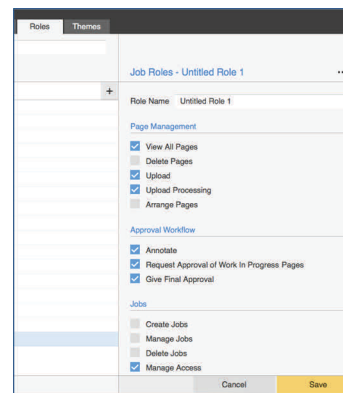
Roles
Themes

+

Job Roles - Untitled Role 1

Role Name Untitled Role 1

Page Management

View All Pages
Delete Pages
Upload
Upload Processing
Arrange Pages

Approval Workflow

Annotate
Request Approval of Work In Progress Pages
Give Final Approval

Jobs

Create Jobs
Manage Jobs
Delete Jobs
Manage Access

Cancel
Save